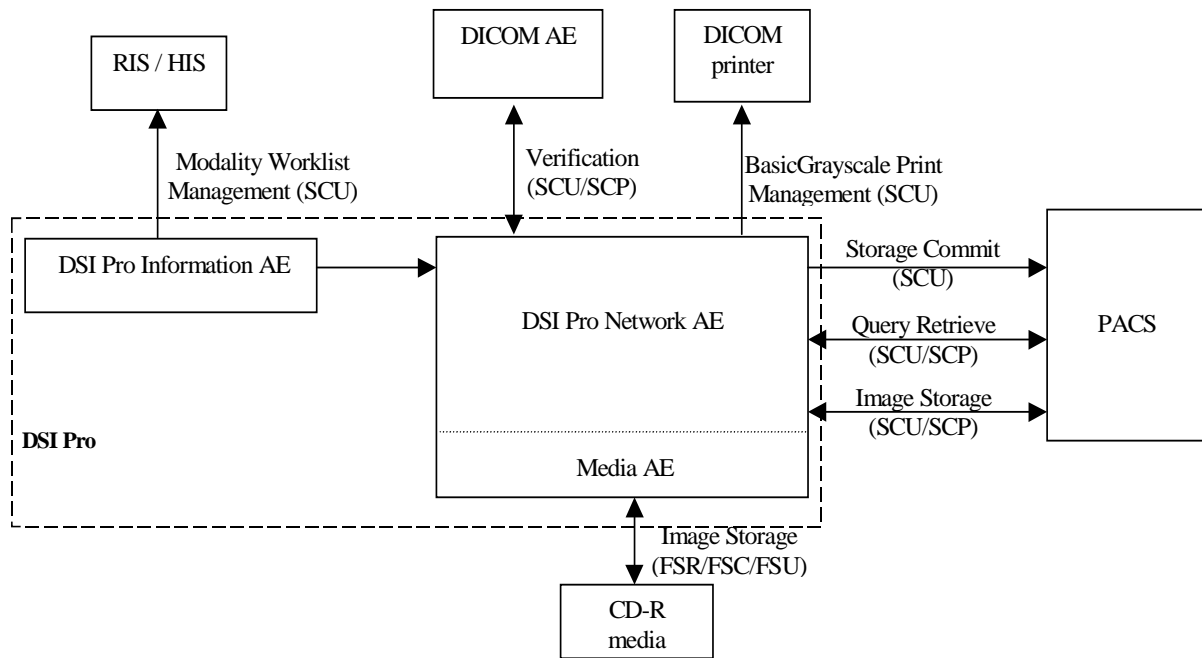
RIS / HIS

DICOM AE

DICOM printer

Modality Worklist Management (SCU)

Verification (SCU/SCP)

BasicGrayscale Print Management (SCU)

DSI Pro Information AE

DSI Pro Network AE

Storage Commit (SCU)

Query Retrieve (SCU/SCP)

Image Storage (SCU/SCP)

PACS

DSI Pro

Media AE

Image Storage (FSR/FSC/FSU)

CD-R media